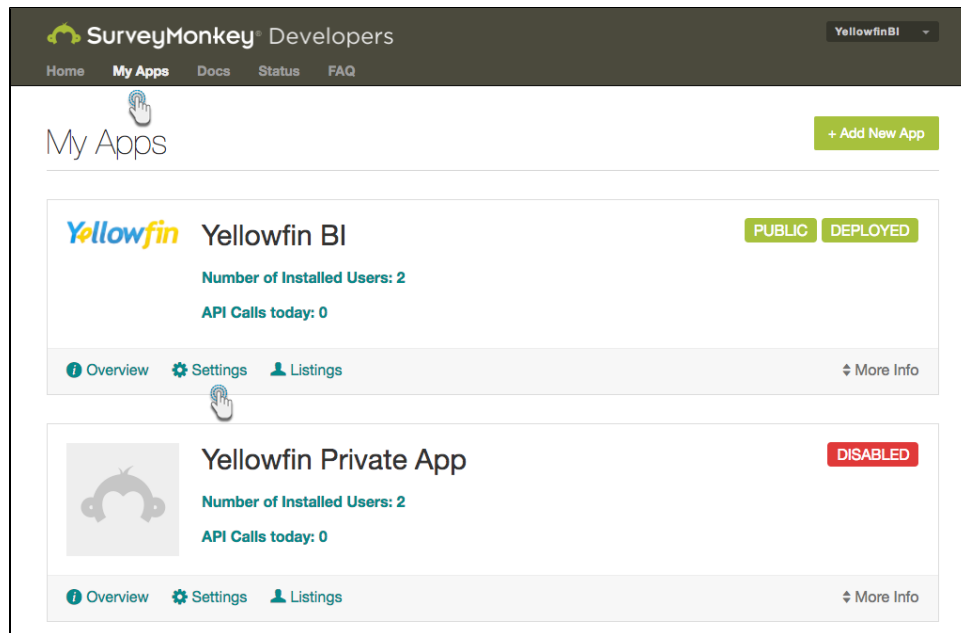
SurveyMonkey® Developers

YellowfinBI

Home My Apps Docs Status FAQ

My Apps

+ Add New App

Yellowfin

Yellowfin BI

PUBLIC DEPLOYED

Number of Installed Users: 2

API Calls today: 0

Overview Settings Listings

More Info

Yellowfin Private App

DISABLED

Number of Installed Users: 2

API Calls today: 0

Overview Settings Listings

More Info